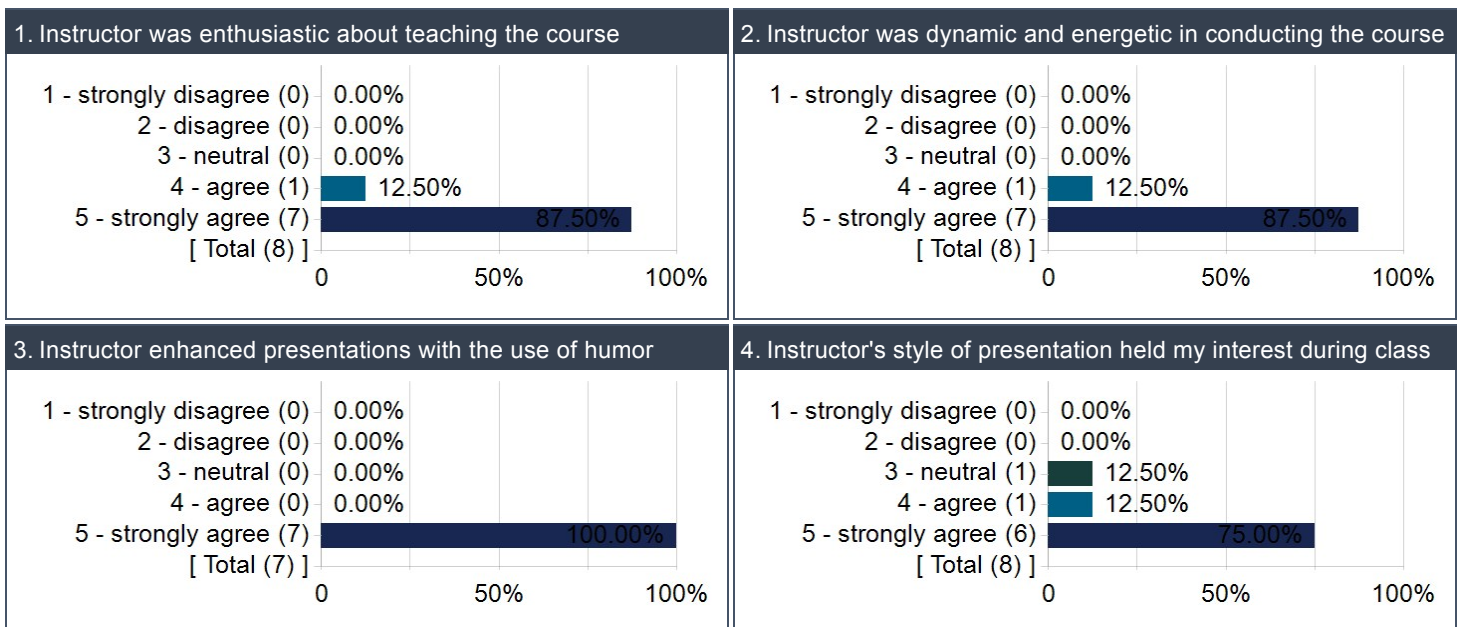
1. Instructor was enthusiastic about teaching the course

1 - strongly disagree (0) 0.00%
2 - disagree (0) 0.00%
3 - neutral (0) 0.00%
4 - agree (1) 12.50%
5 - strongly agree (7) 87.50%
[ Total (8) ]
0 50% 100%

2. Instructor was dynamic and energetic in conducting the course

1 - strongly disagree (0) 0.00%
2 - disagree (0) 0.00%
3 - neutral (0) 0.00%
4 - agree (1) 12.50%
5 - strongly agree (7) 87.50%
[ Total (8) ]
0 50% 100%

3. Instructor enhanced presentations with the use of humor

1 - strongly disagree (0) 0.00%
2 - disagree (0) 0.00%
3 - neutral (0) 0.00%
4 - agree (0) 0.00%
5 - strongly agree (7) 100.00%
[ Total (7) ]
0 50% 100%

4. Instructor's style of presentation held my interest during class

1 - strongly disagree (0) 0.00%
2 - disagree (0) 0.00%
3 - neutral (1) 12.50%
4 - agree (1) 12.50%
5 - strongly agree (6) 75.00%
[ Total (8) ]
0 50% 100%